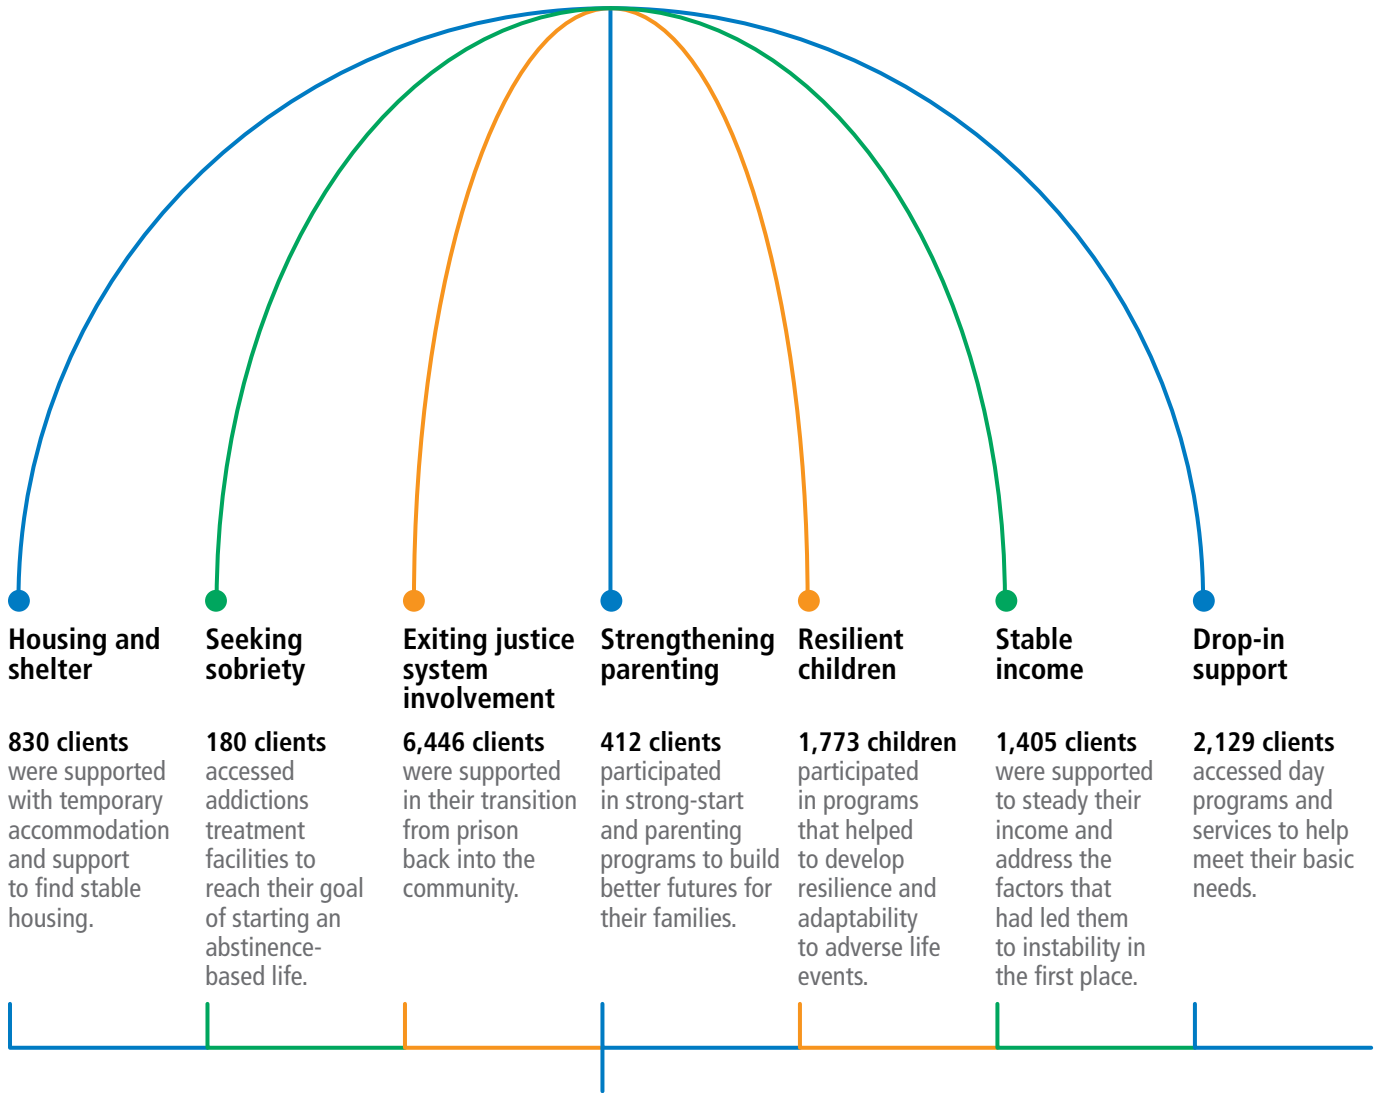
Housing and shelter

830 clients were supported with temporary accommodation and support to find stable housing.

Seeking sobriety

180 clients accessed addictions treatment facilities to reach their goal of starting an abstinence-based life.

Exiting justice system involvement

6,446 clients were supported in their transition from prison back into the community.

Strengthening parenting

412 clients participated in strong-start and parenting programs to build better futures for their families.

Resilient children

1,773 children participated in programs that helped to develop resilience and adaptability to adverse life events.

Stable income

1,405 clients were supported to steady their income and address the factors that had led them to instability in the first place.

Drop-in support

2,129 clients accessed day programs and services to help meet their basic needs.